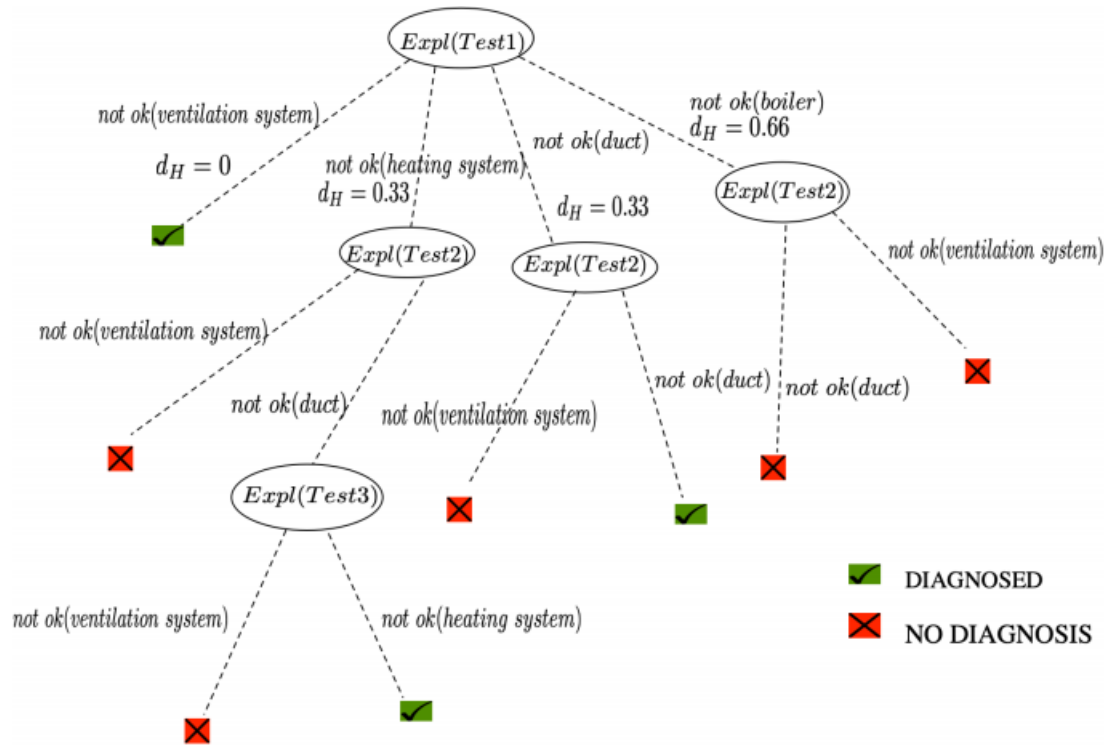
$Expl(Test1)$

not ok(ventilation system)

$d_H = 0$

not ok(heating system)
$d_H = 0.33$

not ok(duct)

$d_H = 0.33$

not ok(boiler)
$d_H = 0.66$

$Expl(Test2)$

$Expl(Test2)$

$Expl(Test2)$

not ok(ventilation system)

not ok(ventilation system)

not ok(duct)

not ok(ventilation system)

not ok(duct)

not ok(duct)

$Expl(Test3)$

not ok(ventilation system)

not ok(heating system)

DIAGNOSED

NO DIAGNOSIS